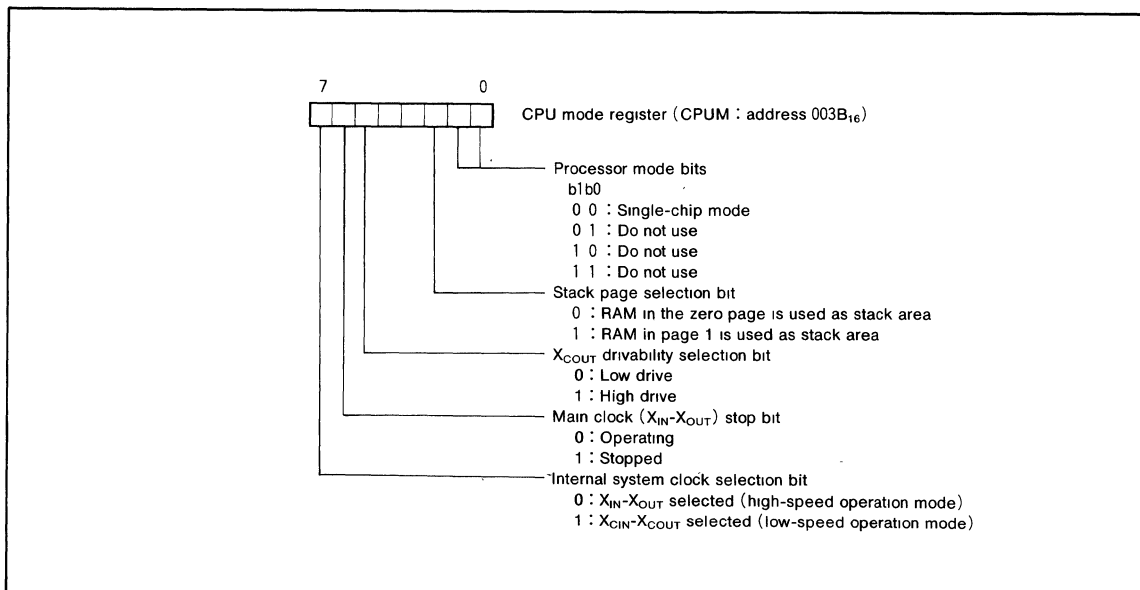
7

0

CPU mode register (CPUM : address $003B_{16}$)

Processor mode bits
b1b0
0 0 : Single-chip mode
0 1 : Do not use
1 0 : Do not use
1 1 : Do not use

Stack page selection bit
0 : RAM in the zero page is used as stack area
1 : RAM in page 1 is used as stack area

$X_{COUT}$ drivability selection bit
0 : Low drive
1 : High drive

Main clock ($X_{IN}$-$X_{OUT}$) stop bit
0 : Operating
1 : Stopped

Internal system clock selection bit
0 : $X_{IN}$-$X_{OUT}$ selected (high-speed operation mode)
1 : $X_{CIN}$-$X_{COUT}$ selected (low-speed operation mode)